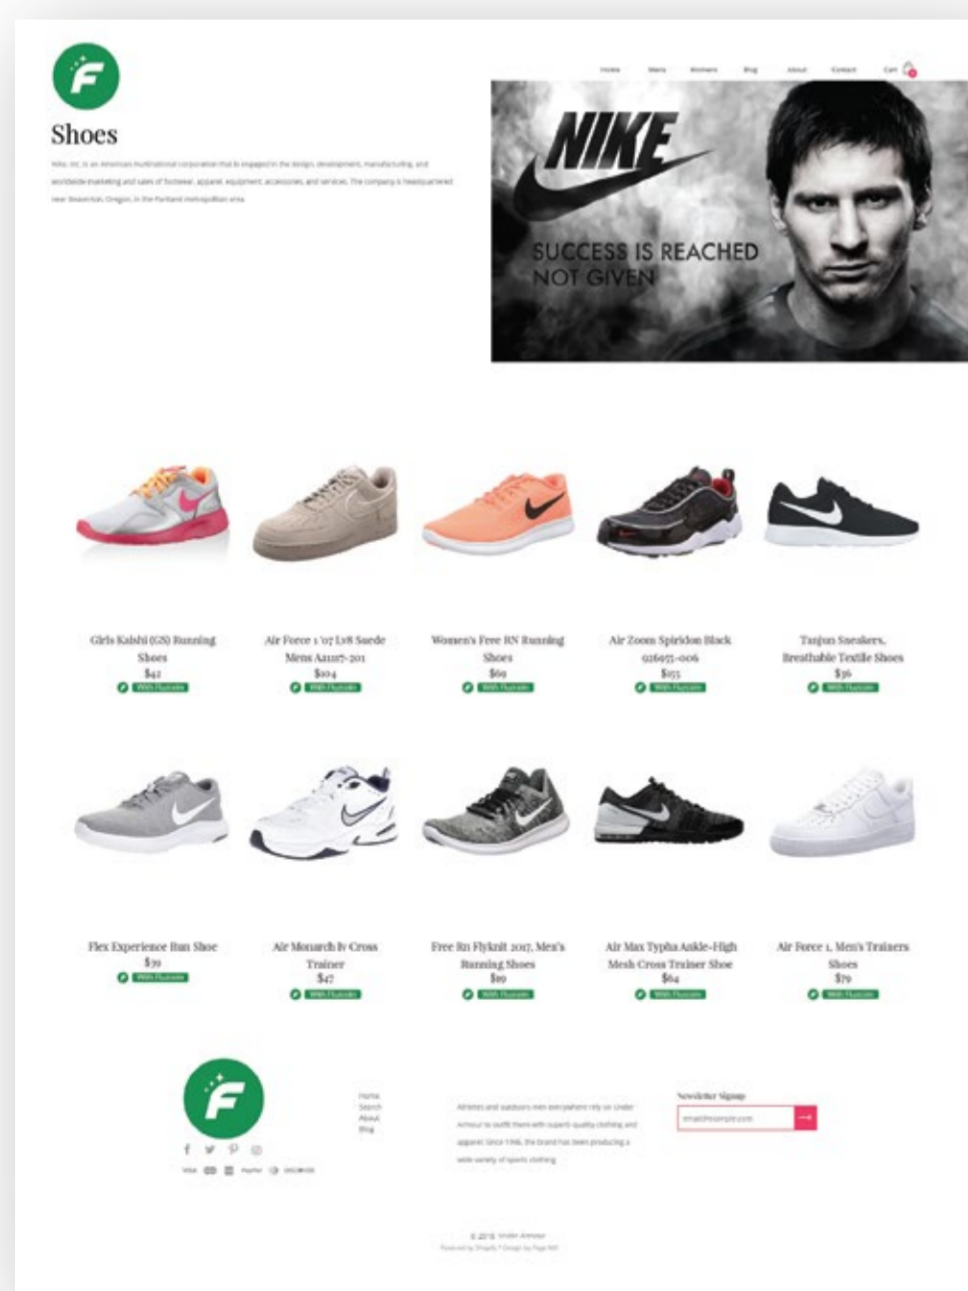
F

Shoes

Nike, Inc. is an American multinational corporation that is engaged in the design, development, manufacturing, and worldwide marketing and sales of footwear, apparel, equipment, accessories, and services. The company is headquartered near Beaverton, Oregon, in the Portland metropolitan area.

Home Men Women Blog About Contact Cart

NIKE

SUCCESS IS REACHED NOT GIVEN

Girls Kaishi (GS) Running Shoes
$42
With Fluxsale

Air Force 1 '07 Lv8 Suede Mens Aa1117-201
$104
With Fluxsale

Women's Free RN Running Shoes
$69
With Fluxsale

Air Zoom Spiridon Black 926955-006
$155
With Fluxsale

Tanjun Sneakers, Breathable Textile Shoes
$36
With Fluxsale

Flex Experience Run Shoe
$39
With Fluxsale

Air Monarch Iv Cross Trainer
$47
With Fluxsale

Free Rn Flyknit 2017, Men's Running Shoes
$89
With Fluxsale

Air Max Typha Ankle-High Mesh Cross Trainer Shoe
$64
With Fluxsale

Air Force 1, Men's Trainers Shoes
$79
With Fluxsale

F

Home
Search
About
Blog

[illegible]

Newsletter Signup
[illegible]

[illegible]